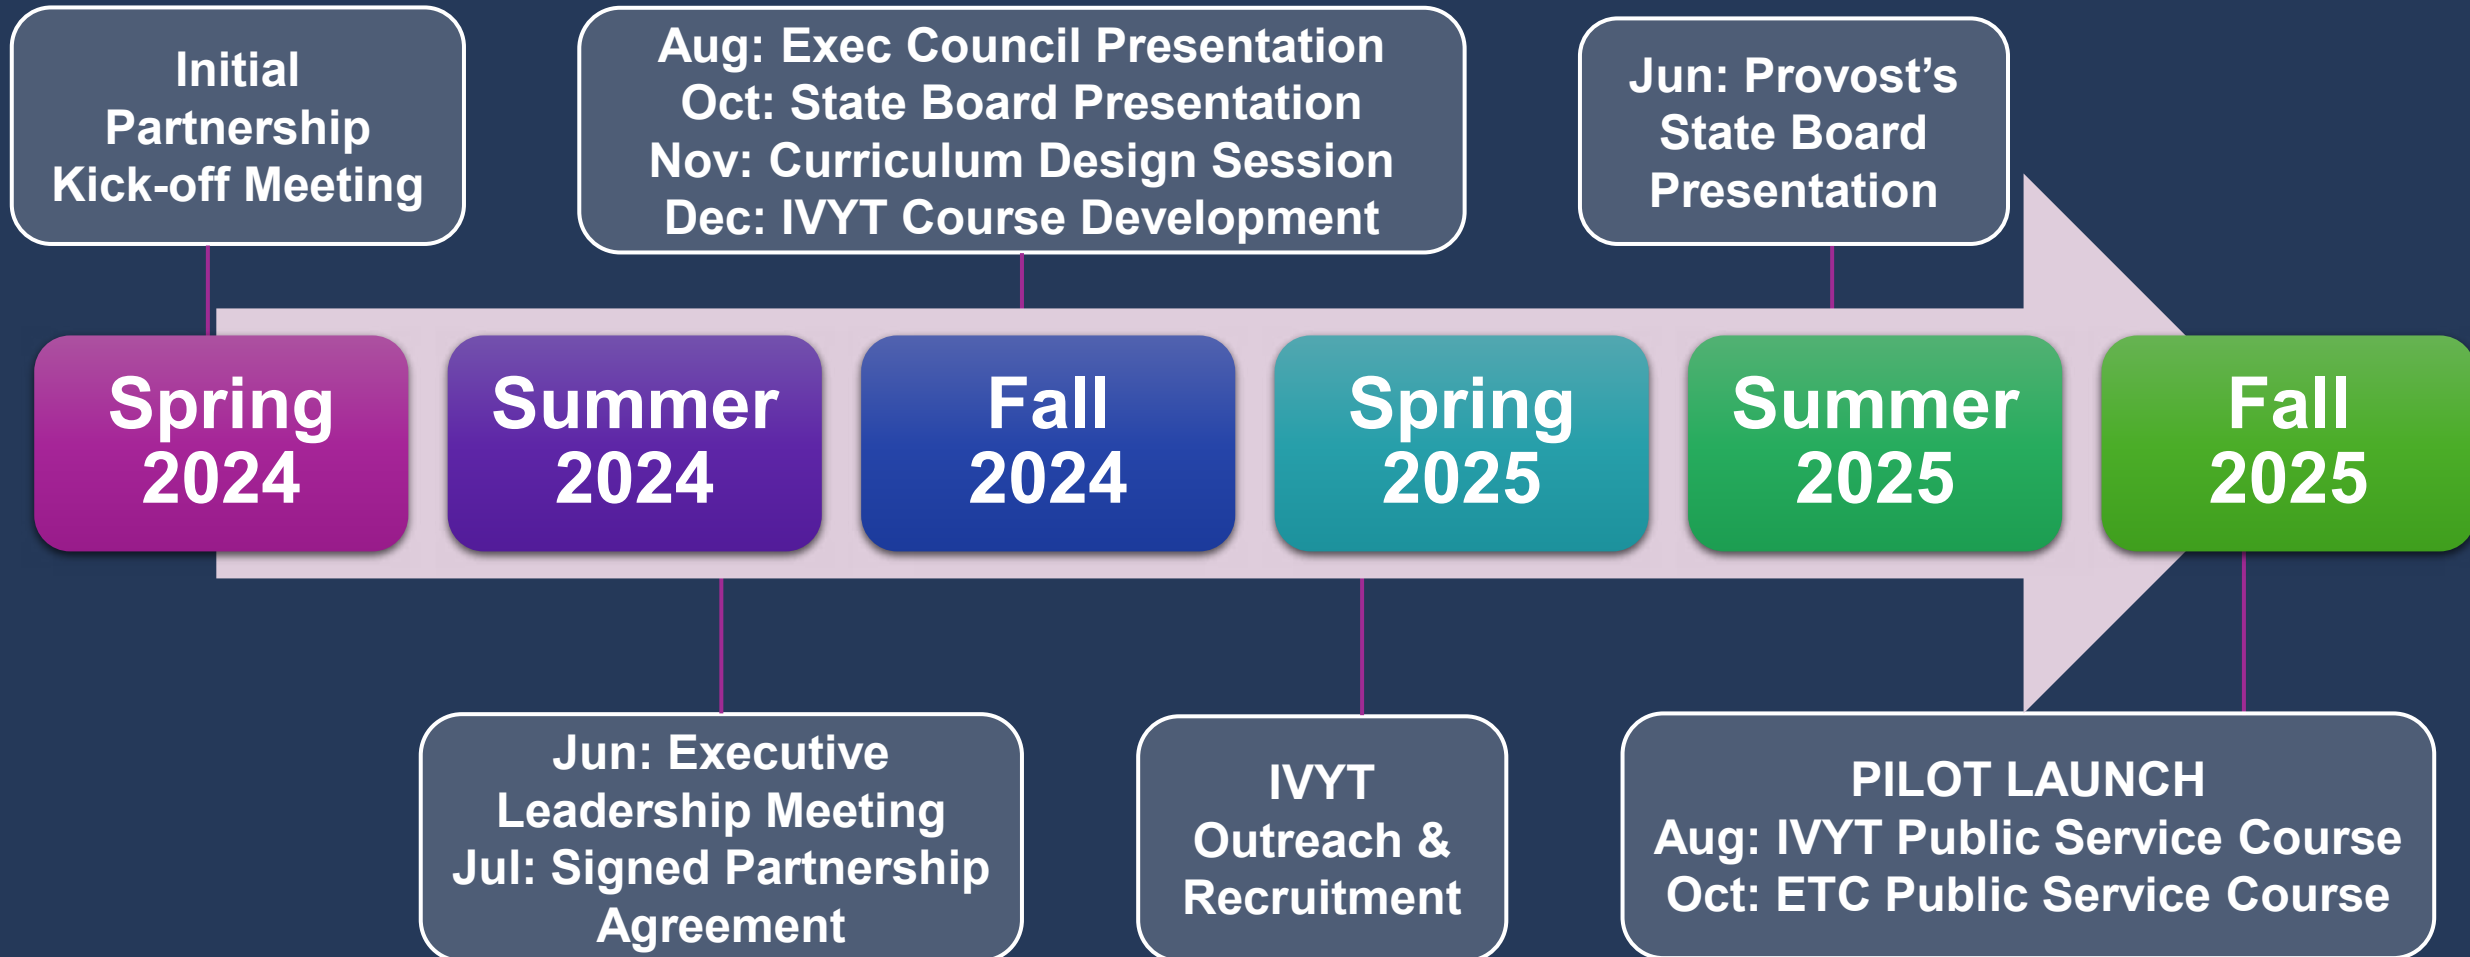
Initial Partnership Kick-off Meeting

Aug: Exec Council Presentation
Oct: State Board Presentation
Nov: Curriculum Design Session
Dec: IVYT Course Development

Jun: Provost's State Board Presentation

Spring 2024

Summer 2024

Fall 2024

Spring 2025

Summer 2025

Fall 2025

Jun: Executive Leadership Meeting
Jul: Signed Partnership Agreement

IVYT Outreach & Recruitment

PILOT LAUNCH
Aug: IVYT Public Service Course
Oct: ETC Public Service Course